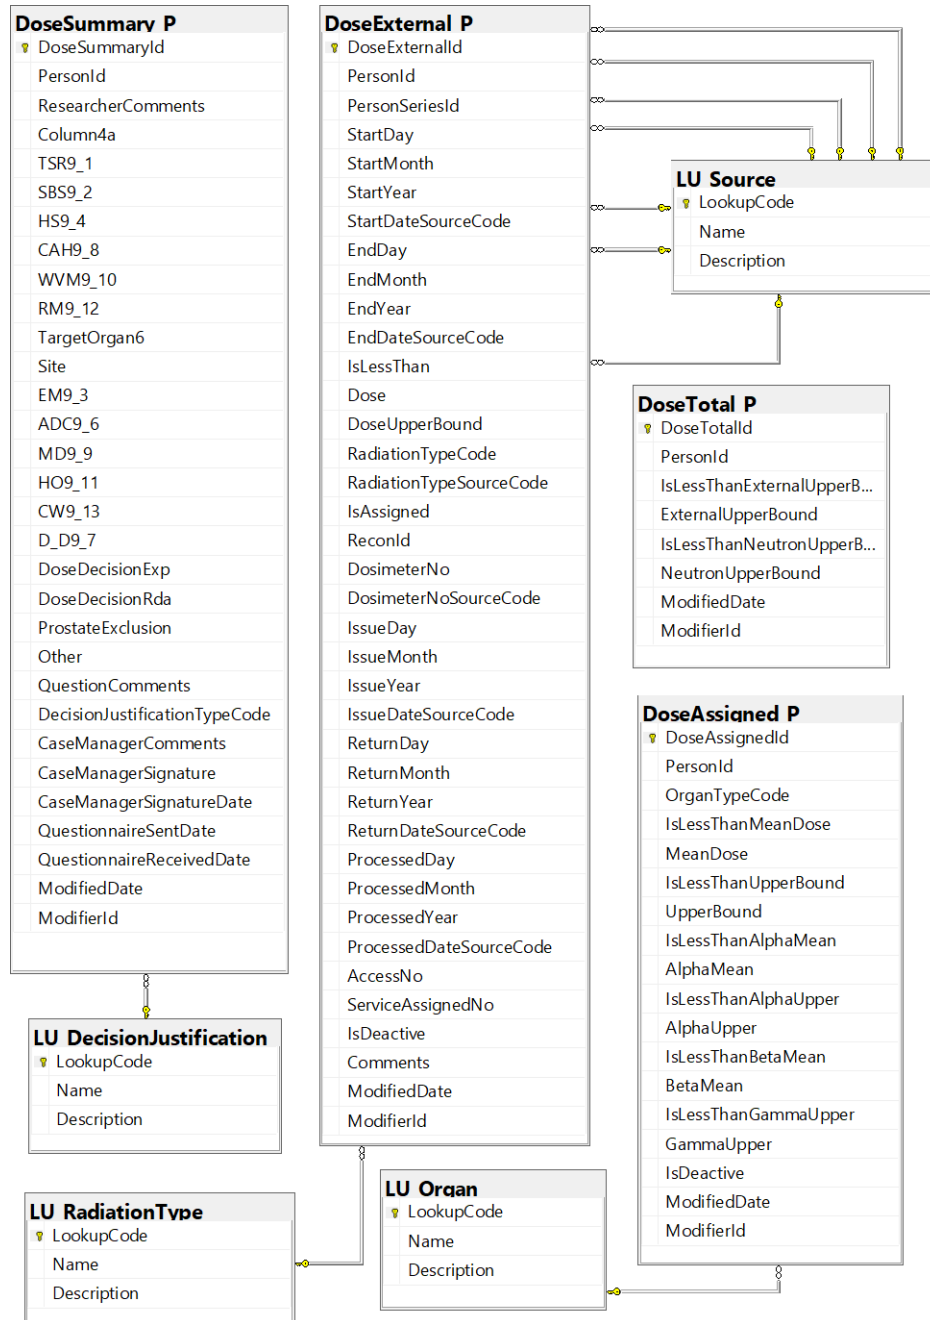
DoseSummary P
DoseSummaryId
PersonId
ResearcherComments
Column4a
TSR9_1
SBS9_2
HS9_4
CAH9_8
WVM9_10
RM9_12
TargetOrgan6
Site
EM9_3
ADC9_6
MD9_9
HO9_11
CW9_13
D_D9_7
DoseDecisionExp
DoseDecisionRda
ProstateExclusion
Other
QuestionComments
DecisionJustificationTypeCode
CaseManagerComments
CaseManagerSignature
CaseManagerSignatureDate
QuestionnaireSentDate
QuestionnaireReceivedDate
ModifiedDate
ModifierId

DoseExternal P
DoseExternalId
PersonId
PersonSeriesId
StartDay
StartMonth
StartYear
StartDateSourceCode
EndDay
EndMonth
EndYear
EndDateSourceCode
IsLessThan
Dose
DoseUpperBound
RadiationTypeCode
RadiationTypeSourceCode
IsAssigned
ReconId
DosimeterNo
DosimeterNoSourceCode
IssueDay
IssueMonth
IssueYear
IssueDateSourceCode
ReturnDay
ReturnMonth
ReturnYear
ReturnDateSourceCode
ProcessedDay
ProcessedMonth
ProcessedYear
ProcessedDateSourceCode
AccessNo
ServiceAssignedNo
IsDeactive
Comments
ModifiedDate
ModifierId

LU Source
LookupCode
Name
Description

DoseTotal P
DoseTotalId
PersonId
IsLessThanExternalUpperB...
ExternalUpperBound
IsLessThanNeutronUpperB...
NeutronUpperBound
ModifiedDate
ModifierId

DoseAssigned P
DoseAssignedId
PersonId
OrganTypeCode
IsLessThanMeanDose
MeanDose
IsLessThanUpperBound
UpperBound
IsLessThanAlphaMean
AlphaMean
IsLessThanAlphaUpper
AlphaUpper
IsLessThanBetaMean
BetaMean
IsLessThanGammaUpper
GammaUpper
IsDeactive
ModifiedDate
ModifierId

LU DecisionJustification
LookupCode
Name
Description

LU RadiationType
LookupCode
Name
Description

LU Organ
LookupCode
Name
Description